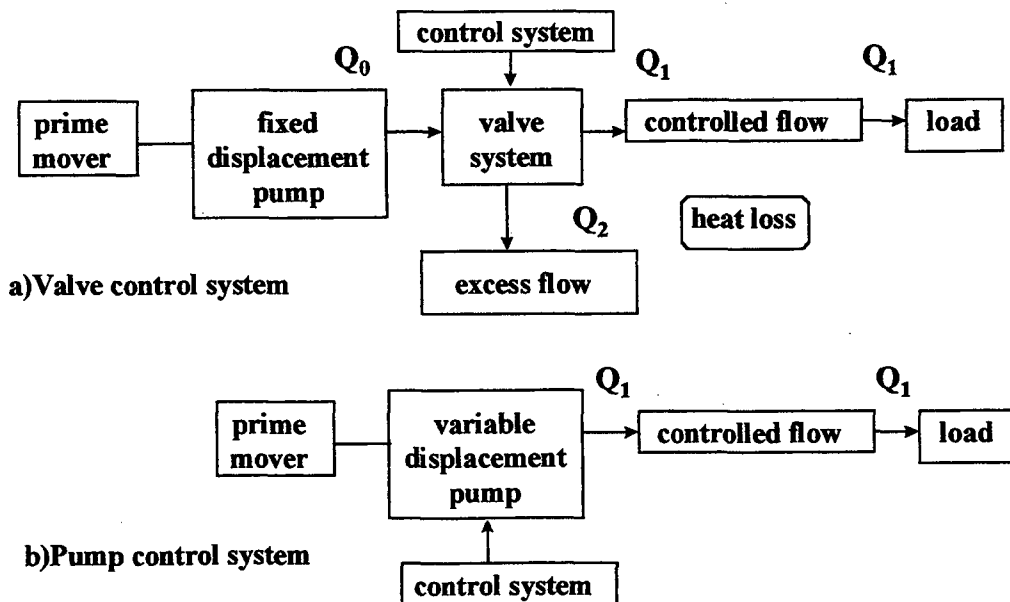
control system

$Q_0$

$Q_1$

$Q_1$

prime mover

fixed displacement pump

valve system

controlled flow

load

$Q_2$

heat loss

a)Valve control system

excess flow

$Q_1$

$Q_1$

prime mover

variable displacement pump

controlled flow

load

b)Pump control system

control system